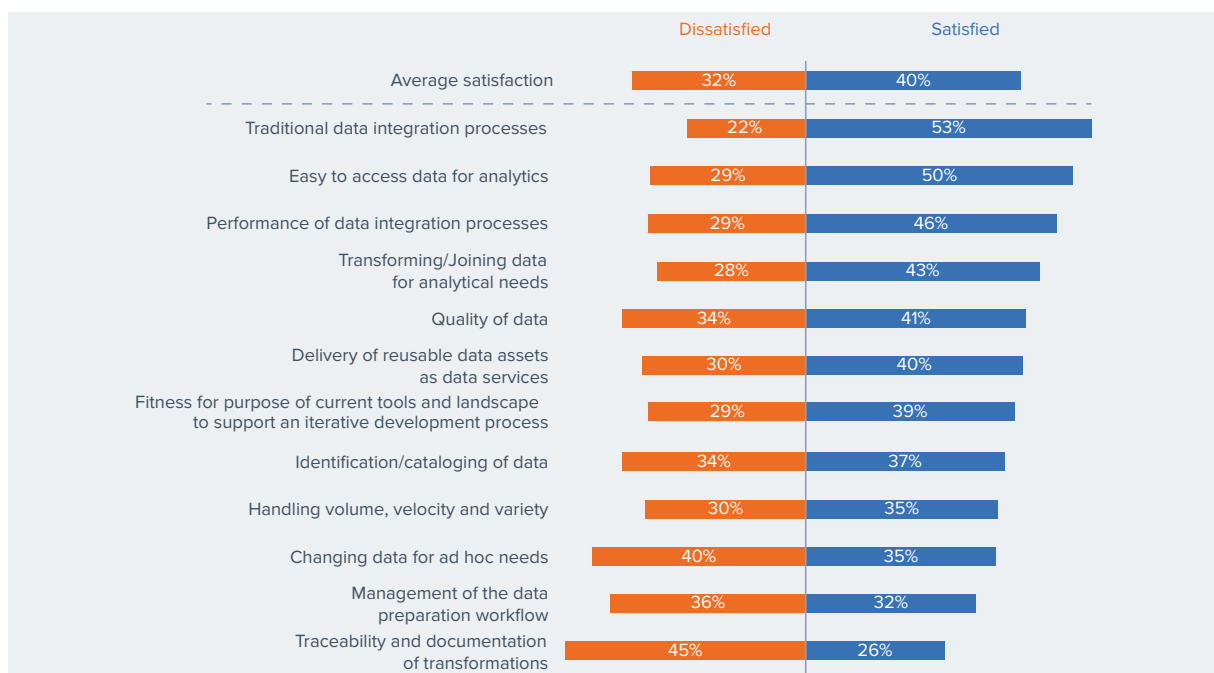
Dissatisfied Satisfied

Average satisfaction 32% 40%

Traditional data integration processes 22% 53%

Easy to access data for analytics 29% 50%

Performance of data integration processes 29% 46%

Transforming/Joining data for analytical needs 28% 43%

Quality of data 34% 41%

Delivery of reusable data assets as data services 30% 40%

Fitness for purpose of current tools and landscape to support an iterative development process 29% 39%

Identification/cataloging of data 34% 37%

Handling volume, velocity and variety 30% 35%

Changing data for ad hoc needs 40% 35%

Management of the data preparation workflow 36% 32%

Traceability and documentation of transformations 45% 26%